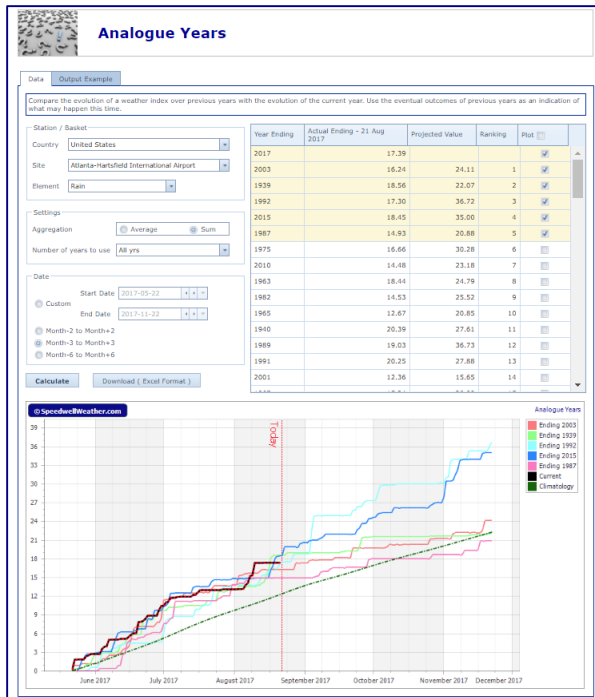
Analogue Years

Data | Output Example

Compare the evolution of a weather index over previous years with the evolution of the current year. Use the eventual outcomes of previous years as an indication of what may happen this time.

Station / Basket
Country United States
Site Atlanta-Hartsfield International Airport
Element Rain

Settings
Aggregation Average Sum
Number of years to use All yrs

Date
Custom Start Date 2017-05-22
End Date 2017-11-22
Month-2 to Month+2
Month-3 to Month+3
Month-6 to Month+6

Calculate | Download ( Excel Format )

| Year Ending | Actual Ending - 21 Aug 2017 | Projected Value | Ranking | Plot |
|---|---|---|---|---|
| 2017 | 17.39 | | | |
| 2003 | 16.24 | 24.11 | 1 | |
| 1939 | 18.56 | 22.07 | 2 | |
| 1992 | 17.30 | 36.72 | 3 | |
| 2015 | 18.45 | 35.00 | 4 | |
| 1987 | 14.93 | 20.88 | 5 | |
| 1975 | 16.66 | 30.28 | 6 | |
| 2010 | 14.48 | 23.18 | 7 | |
| 1963 | 18.44 | 24.79 | 8 | |
| 1982 | 14.53 | 25.52 | 9 | |
| 1965 | 12.67 | 20.85 | 10 | |
| 1940 | 20.39 | 27.61 | 11 | |
| 1989 | 19.03 | 36.73 | 12 | |
| 1991 | 20.25 | 27.88 | 13 | |
| 2001 | 12.36 | 15.65 | 14 | |

©SpeedwellWeather.com
Analogue Years
Today
Ending 2003
Ending 1939
Ending 1992
Ending 2015
Ending 1987
Current
Climatology
39 36 33 30 27 24 21 18 15 12 9 6 3 0
June 2017 July 2017 August 2017 September 2017 October 2017 November 2017 December 2017